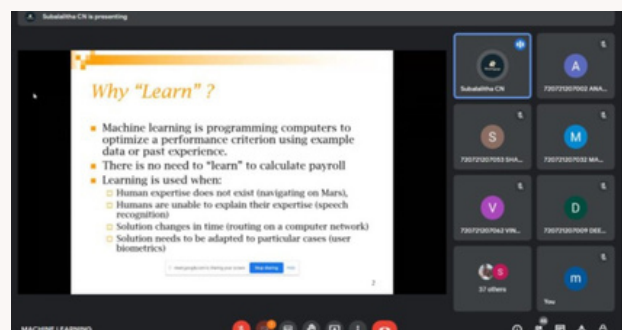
Subalalitha CN is presenting

Why "Learn" ?

Machine learning is programming computers to optimize a performance criterion using example data or past experience.

There is no need to "learn" to calculate payroll

Learning is used when:

Human expertise does not exist (navigating on Mars),

Humans are unable to explain their expertise (speech recognition)

Solution changes in time (routing on a computer network)

Solution needs to be adapted to particular cases (user biometrics)

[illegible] Stop sharing Hide

2

Subalalitha CN

A
720721207002 ANA...

S
720721207053 SHA...

M
720721207032 MA...

V
720721207062 VIN...

D
720721207009 DEE...

S
37 others

m
You

MACHINE LEARNING